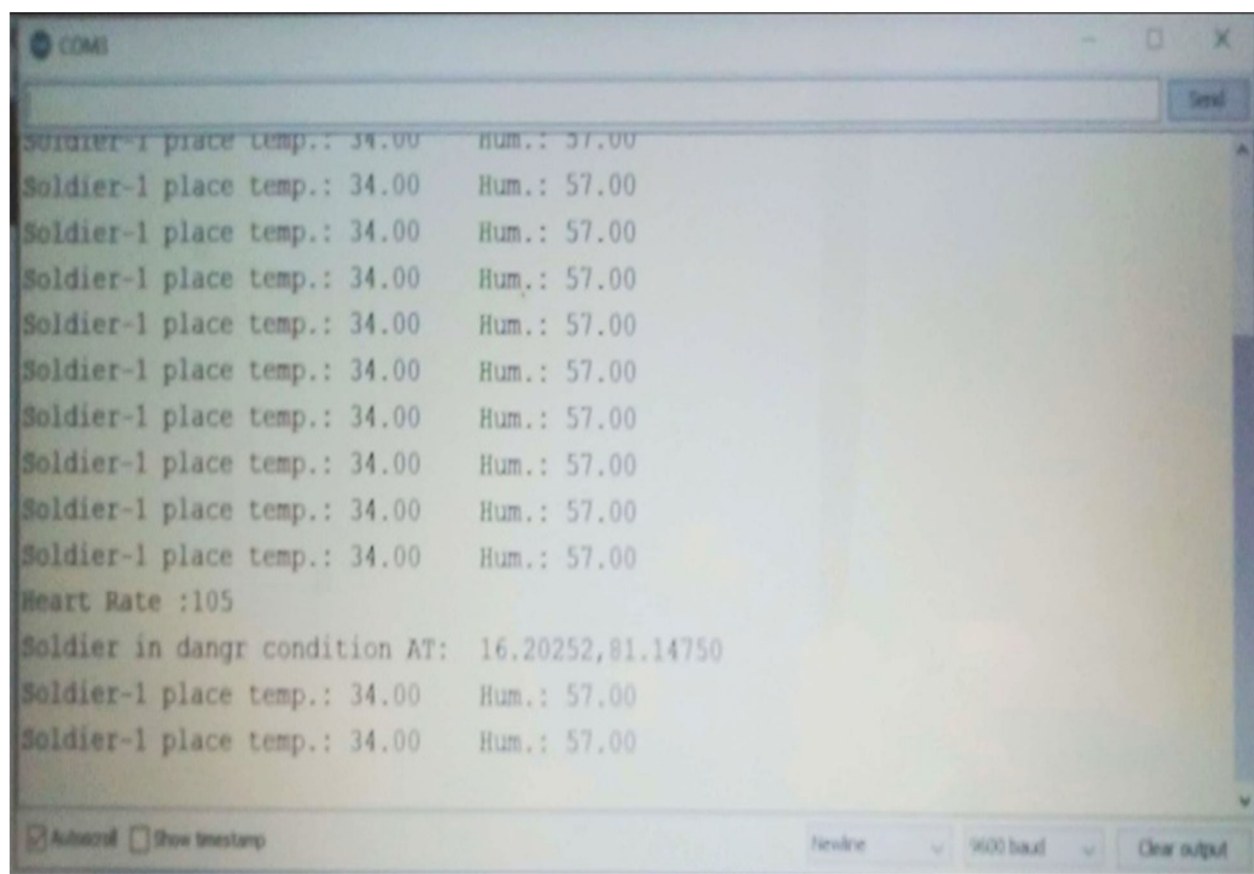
COM8

Send

Soldier-1 place temp.: 34.00 Hum.: 57.00
Soldier-1 place temp.: 34.00 Hum.: 57.00
Soldier-1 place temp.: 34.00 Hum.: 57.00
Soldier-1 place temp.: 34.00 Hum.: 57.00
Soldier-1 place temp.: 34.00 Hum.: 57.00
Soldier-1 place temp.: 34.00 Hum.: 57.00
Soldier-1 place temp.: 34.00 Hum.: 57.00
Soldier-1 place temp.: 34.00 Hum.: 57.00
Soldier-1 place temp.: 34.00 Hum.: 57.00
Soldier-1 place temp.: 34.00 Hum.: 57.00
Heart Rate :105
Soldier in dangr condition AT: 16.20252,81.14750
Soldier-1 place temp.: 34.00 Hum.: 57.00
Soldier-1 place temp.: 34.00 Hum.: 57.00

Autoscroll Show timestamp Newline 9600 baud Clear output